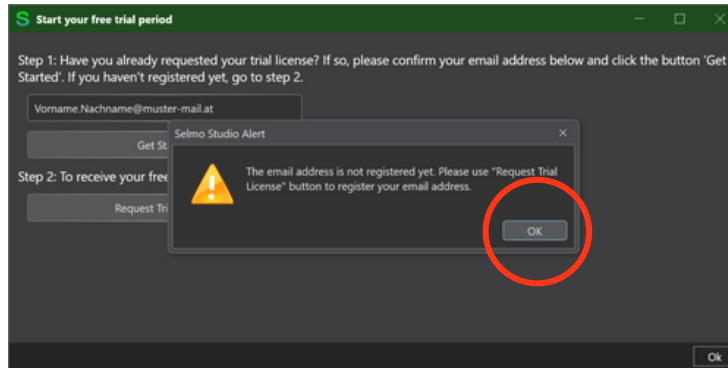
S Start your free trial period

Step 1: Have you already requested your trial license? If so, please confirm your email address below and click the button 'Get Started'. If you haven't registered yet, go to step 2.

Vorname.Nachname@muster-mail.at

Get St

Step 2: To receive your free

Request Tri

Selmo Studio Alert

The email address is not registered yet. Please use "Request Trial License" button to register your email address.

OK

Ok